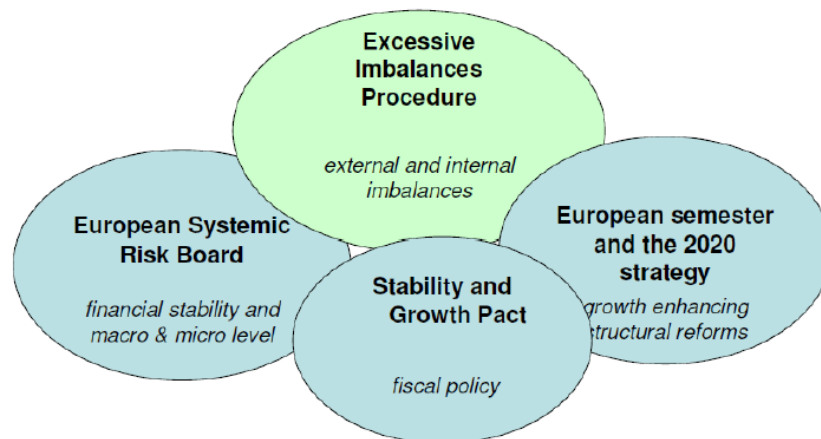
Excessive Imbalances Procedure

external and internal imbalances

European Systemic Risk Board

financial stability and macro & micro level

Stability and Growth Pact

fiscal policy

European semester and the 2020 strategy

growth enhancing structural reforms